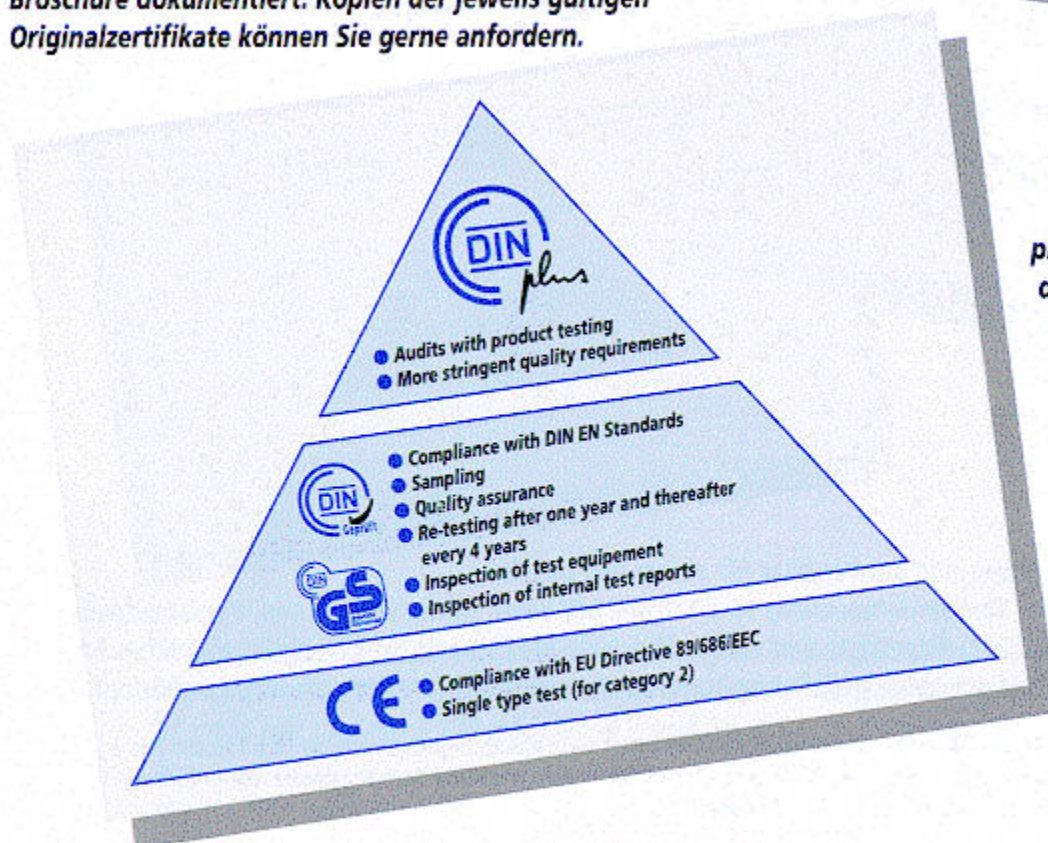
Broschüre dokumentiert. Kopien der jeweils gültigen Originalzertifikate können Sie gerne anfordern.

DIN plus

Audits with product testing
More stringent quality requirements

DIN Geprüft

Compliance with DIN EN Standards
Sampling
Quality assurance
Re-testing after one year and thereafter every 4 years
Inspection of test equipement
Inspection of internal test reports

DIN GS

CE

Compliance with EU Directive 89/686/EEC
Single type test (for category 2)

p
c